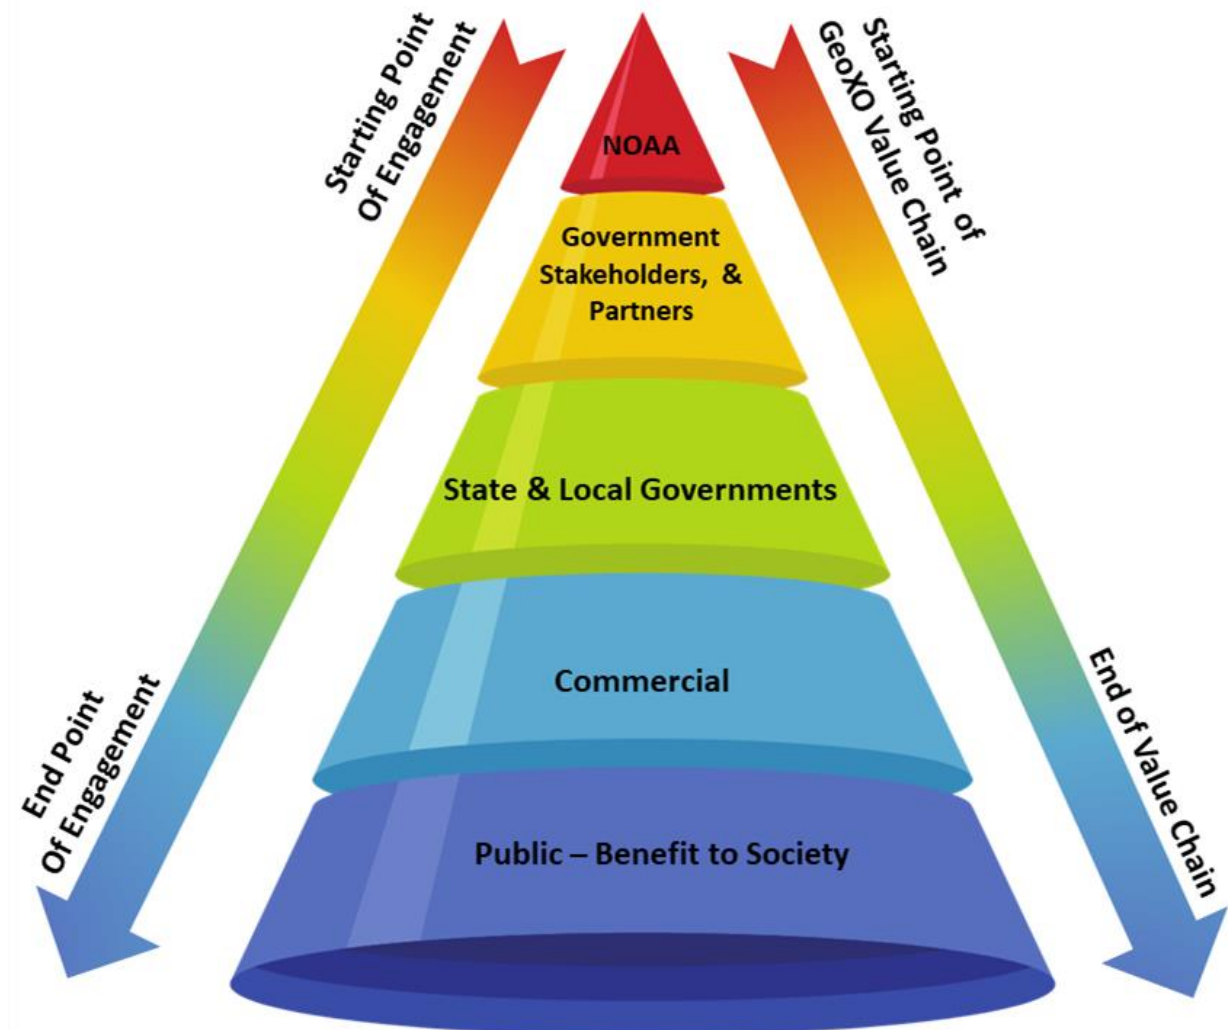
Starting Point Of Engagement

End Point Of Engagement

NOAA

Government Stakeholders, & Partners

State & Local Governments

Commercial

Public – Benefit to Society

Starting Point of GeoXO Value Chain

End of Value Chain